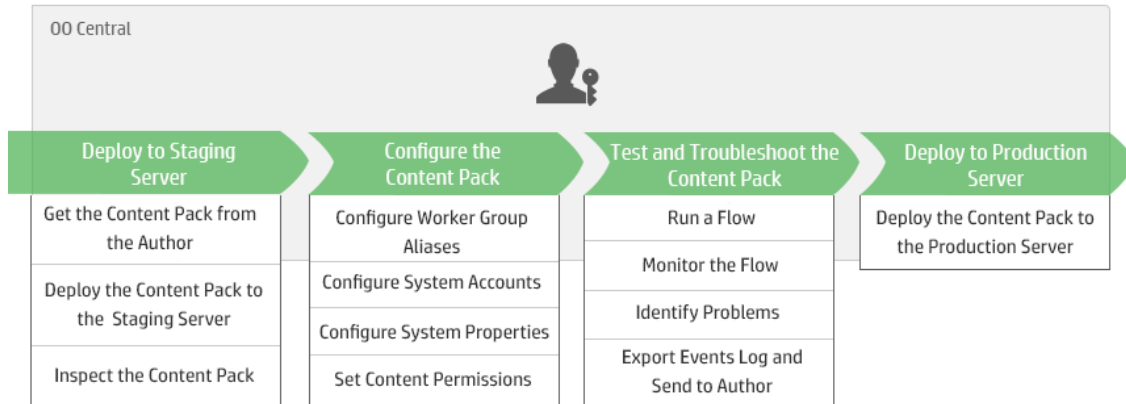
OO Central

Deploy to Staging Server

Get the Content Pack from the Author

Deploy the Content Pack to the Staging Server

Inspect the Content Pack

Configure the Content Pack

Configure Worker Group Aliases

Configure System Accounts

Configure System Properties

Set Content Permissions

Test and Troubleshoot the Content Pack

Run a Flow

Monitor the Flow

Identify Problems

Export Events Log and Send to Author

Deploy to Production Server

Deploy the Content Pack to the Production Server